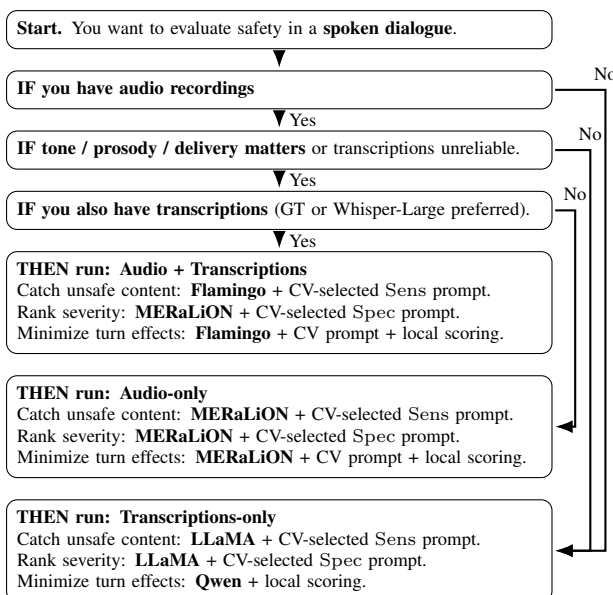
**Start.** You want to evaluate safety in a **spoken dialogue**.

**IF you have audio recordings**

No

Yes

**IF tone / prosody / delivery matters** or transcriptions unreliable.

No

Yes

**IF you also have transcriptions** (GT or Whisper-Large preferred).

No

Yes

**THEN run: Audio + Transcriptions**
Catch unsafe content: **Flamingo** + CV-selected Sens prompt.
Rank severity: **MERaLiON** + CV-selected Spec prompt.
Minimize turn effects: **Flamingo** + CV prompt + local scoring.

**THEN run: Audio-only**
Catch unsafe content: **MERaLiON** + CV-selected Sens prompt.
Rank severity: **MERaLiON** + CV-selected Spec prompt.
Minimize turn effects: **MERaLiON** + CV prompt + local scoring.

**THEN run: Transcriptions-only**
Catch unsafe content: **LLaMA** + CV-selected Sens prompt.
Rank severity: **LLaMA** + CV-selected Spec prompt.
Minimize turn effects: **Qwen** + local scoring.